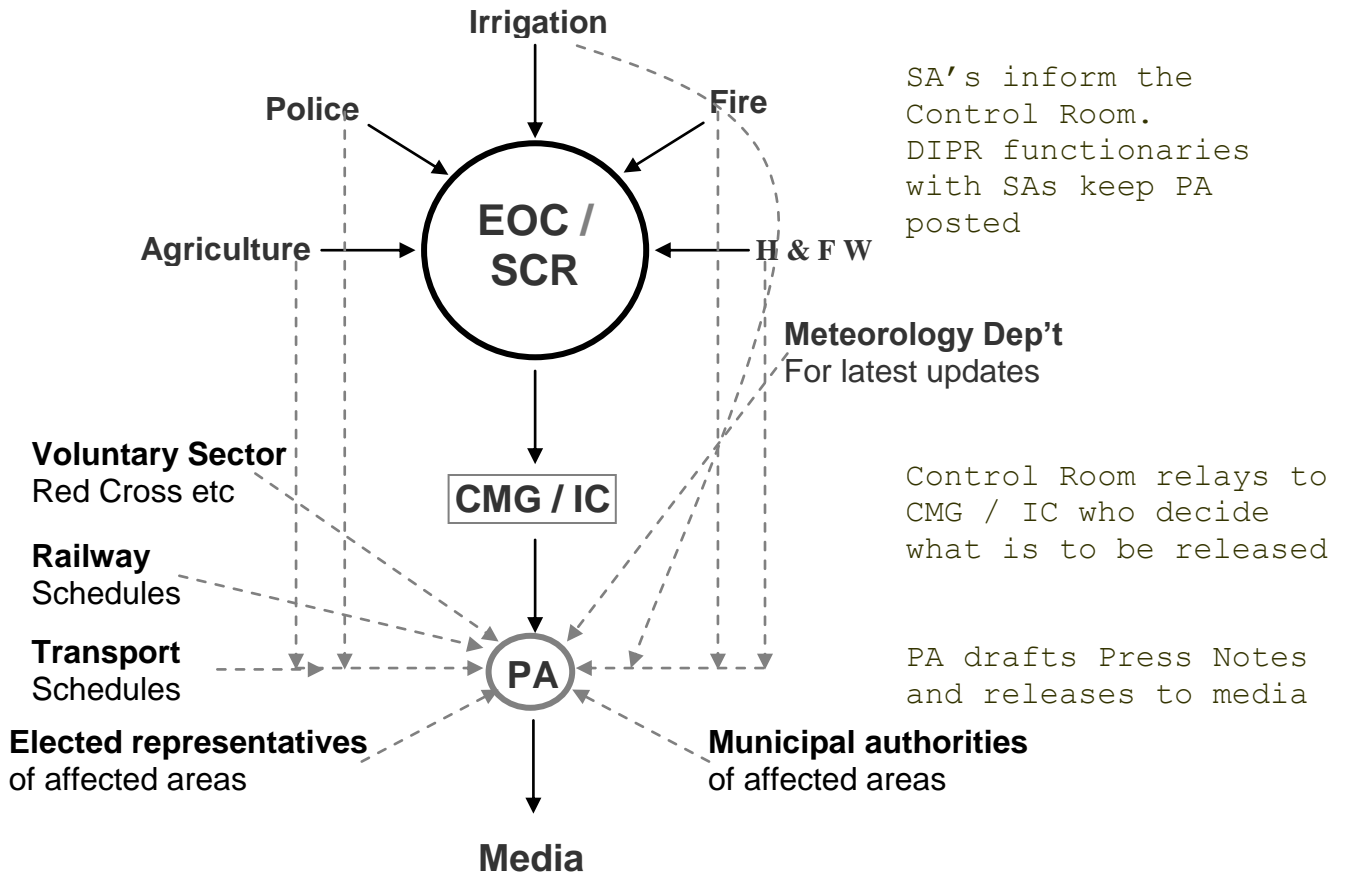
Irrigation

Police

Fire

SA’s inform the Control Room. DIPR functionaries with SAs keep PA posted

Agriculture

EOC / SCR

H & F W

Meteorology Dep’t
For latest updates

Voluntary Sector
Red Cross etc

CMG / IC

Control Room relays to CMG / IC who decide what is to be released

Railway
Schedules

Transport
Schedules

PA

PA drafts Press Notes and releases to media

Elected representatives
of affected areas

Municipal authorities
of affected areas

Media